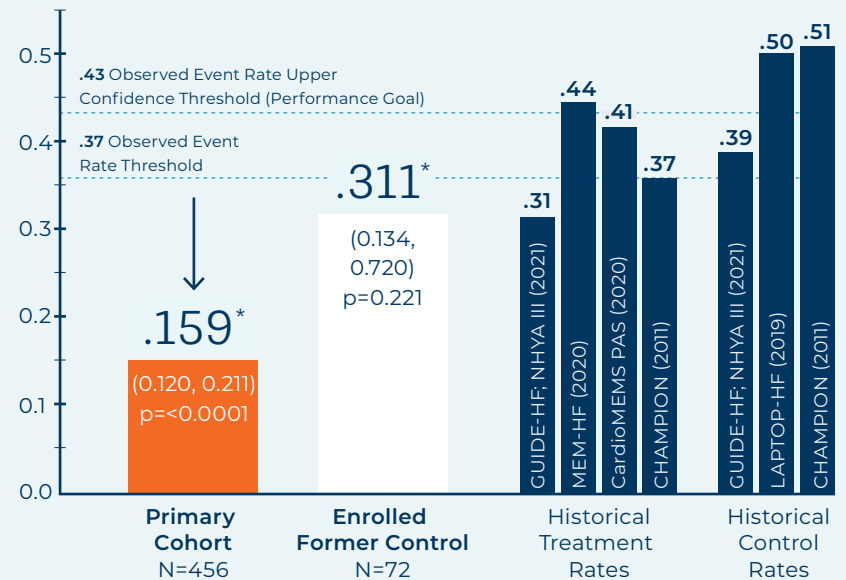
0.5
0.4
0.3
0.2
0.1
0.0

**.43** Observed Event Rate Upper Confidence Threshold (Performance Goal)

**.37** Observed Event Rate Threshold

.159*
(0.120, 0.211)
p=<0.0001

.311*
(0.134, 0.720)
p=0.221

.31
GUIDE-HF; NHYA III (2021)

.44
MEM-HF (2020)

.41
CardioMEMS PAS (2020)

.37
CHAMPION (2011)

.39
GUIDE-HF; NHYA III (2021)

.50
LAPTOP-HF (2019)

.51
CHAMPION (2011)

**Primary Cohort**
N=456

**Enrolled Former Control**
N=72

Historical Treatment Rates

Historical Control Rates